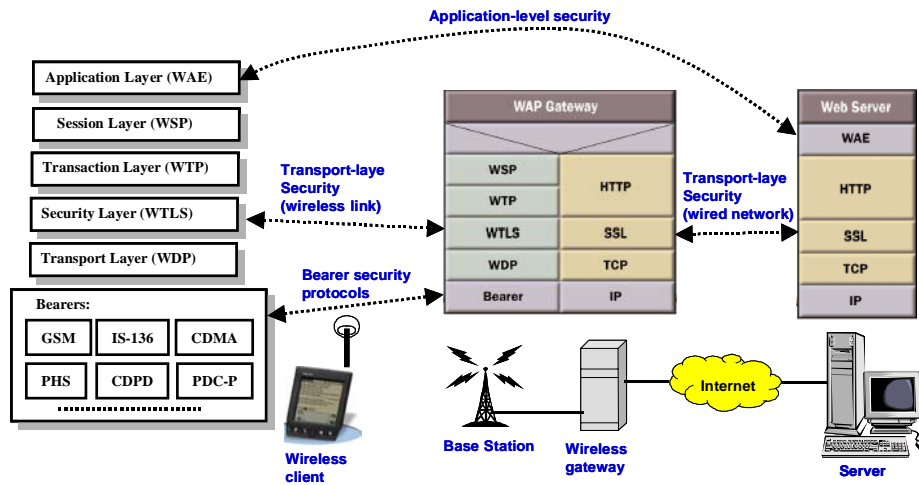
Application-level security

Application Layer (WAE)

Session Layer (WSP)

Transaction Layer (WTP)

Security Layer (WTLS)

Transport Layer (WDP)

Bearers:

| GSM | IS-136 | CDMA |
|---|---|---|
| PHS | CDPD | PDC-P |

Transport-laye Security (wireless link)

Bearer security protocols

WAP Gateway

| WSP | HTTP |
|---|---|
| WTP | |
| WTLS | SSL |
| WDP | TCP |
| Bearer | IP |

Transport-laye Security (wired network)

Web Server

WAE

HTTP

SSL

TCP

IP

Wireless client

Base Station

Wireless gateway

Internet

Server